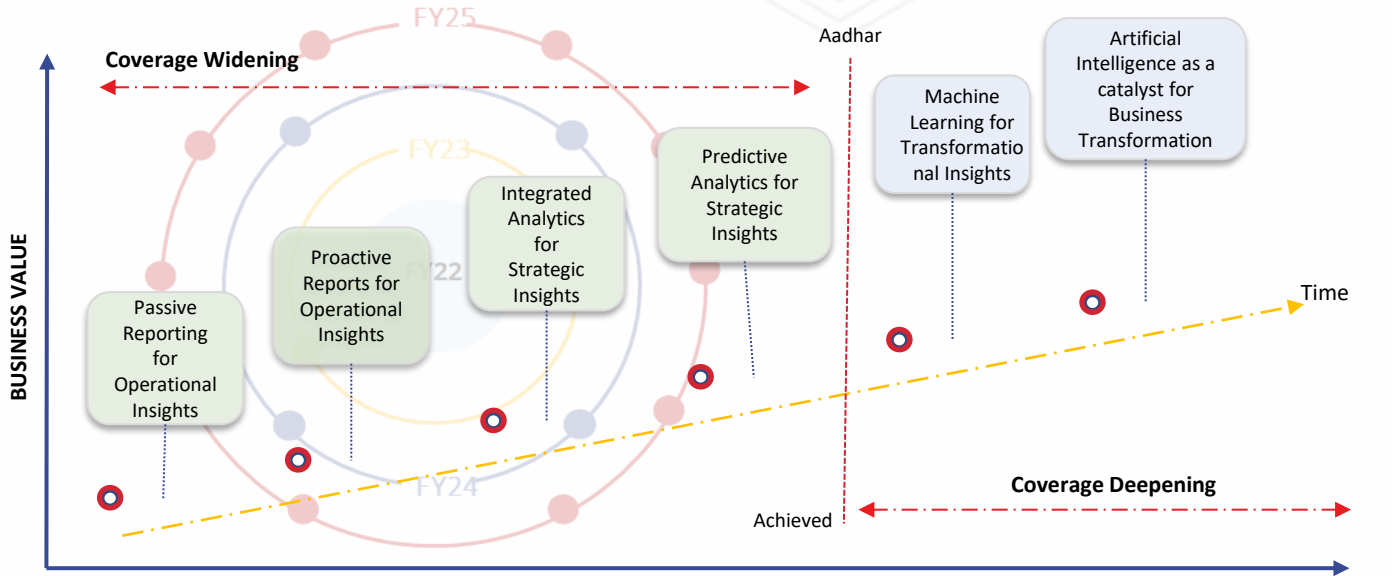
FY25

Coverage Widening

Aadhar

Artificial Intelligence as a catalyst for Business Transformation

Machine Learning for Transformational Insights

FY23

Predictive Analytics for Strategic Insights

Integrated Analytics for Strategic Insights

Proactive Reports for Operational Insights

FY22

BUSINESS VALUE

Passive Reporting for Operational Insights

Time

FY24

Coverage Deepening

Achieved